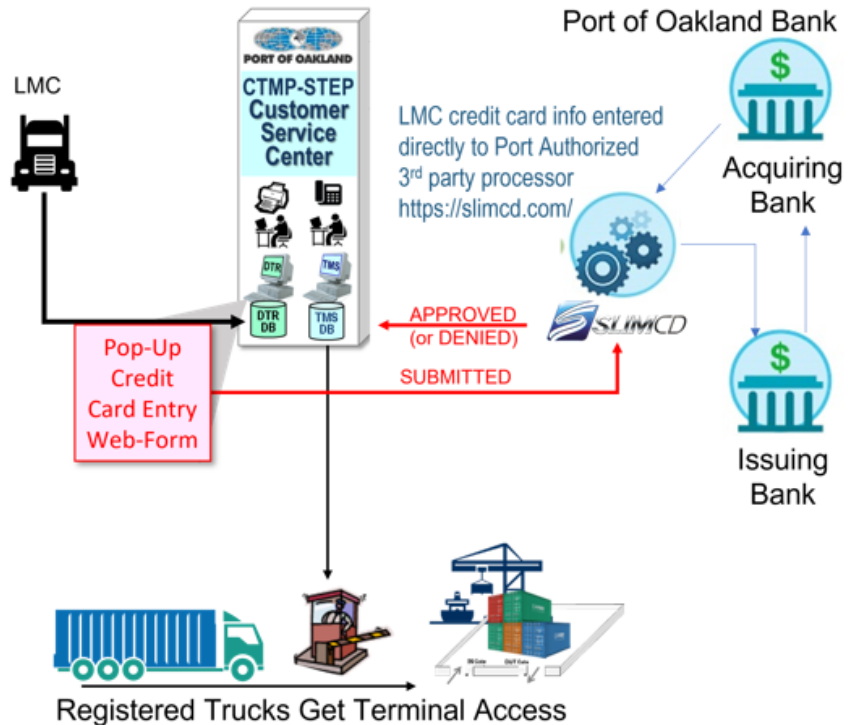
LMC

PORT OF OAKLAND

CTMP-STEP Customer Service Center

DTR

TMS

DTR DB

TMS DB

Port of Oakland Bank

LMC credit card info entered directly to Port Authorized 3rd party processor https://slimcd.com/

$

Acquiring Bank

APPROVED (or DENIED)

SLIMCD

SUBMITTED

Pop-Up Credit Card Entry Web-Form

$

Issuing Bank

IN Gate

OUT Gate

Registered Trucks Get Terminal Access